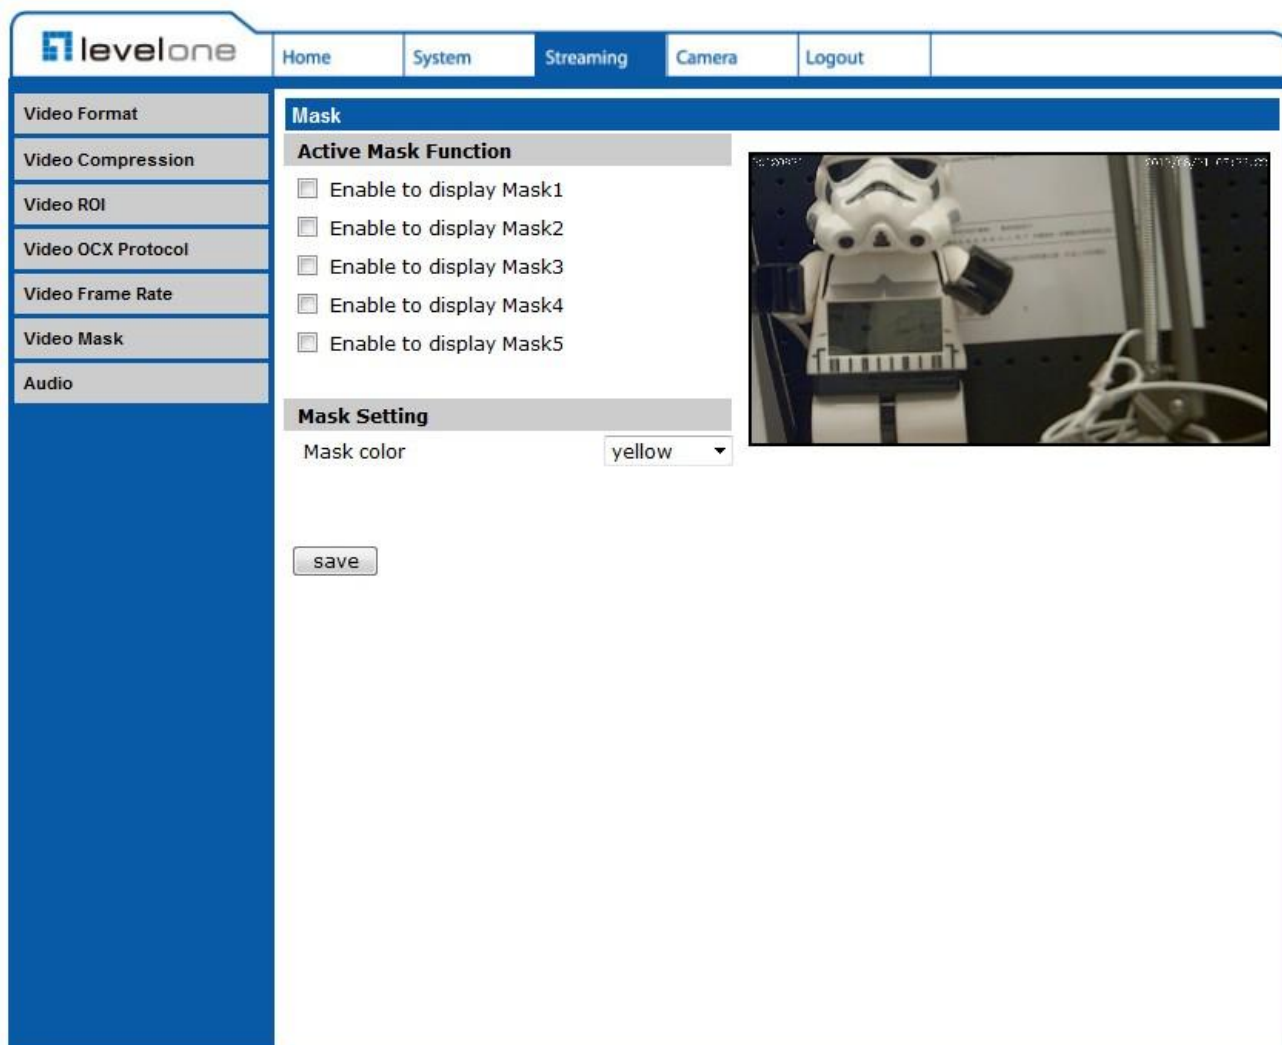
levelone

Home | System | Streaming | Camera | Logout

Video Format
Video Compression
Video ROI
Video OCX Protocol
Video Frame Rate
Video Mask
Audio

Mask

Active Mask Function

Enable to display Mask1
Enable to display Mask2
Enable to display Mask3
Enable to display Mask4
Enable to display Mask5

Mask Setting

Mask color yellow

save

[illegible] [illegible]